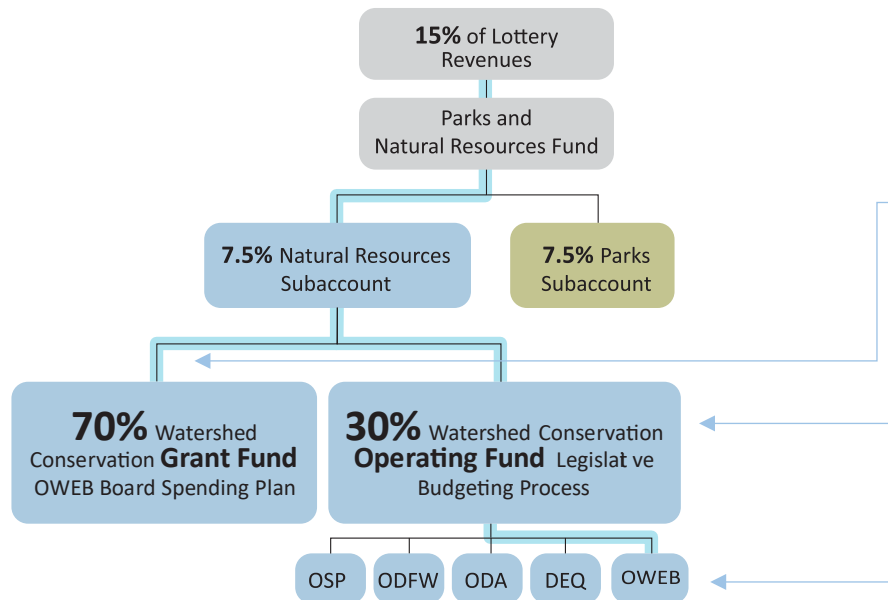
**15%** of Lottery Revenues

Parks and Natural Resources Fund

**7.5%** Natural Resources Subaccount

**7.5%** Parks Subaccount

**70%** Watershed Conservation **Grant Fund** OWEB Board Spending Plan

**30%** Watershed Conservation **Operating Fund** Legislat ve Budgeting Process

OSP

ODFW

ODA

DEQ

OWEB